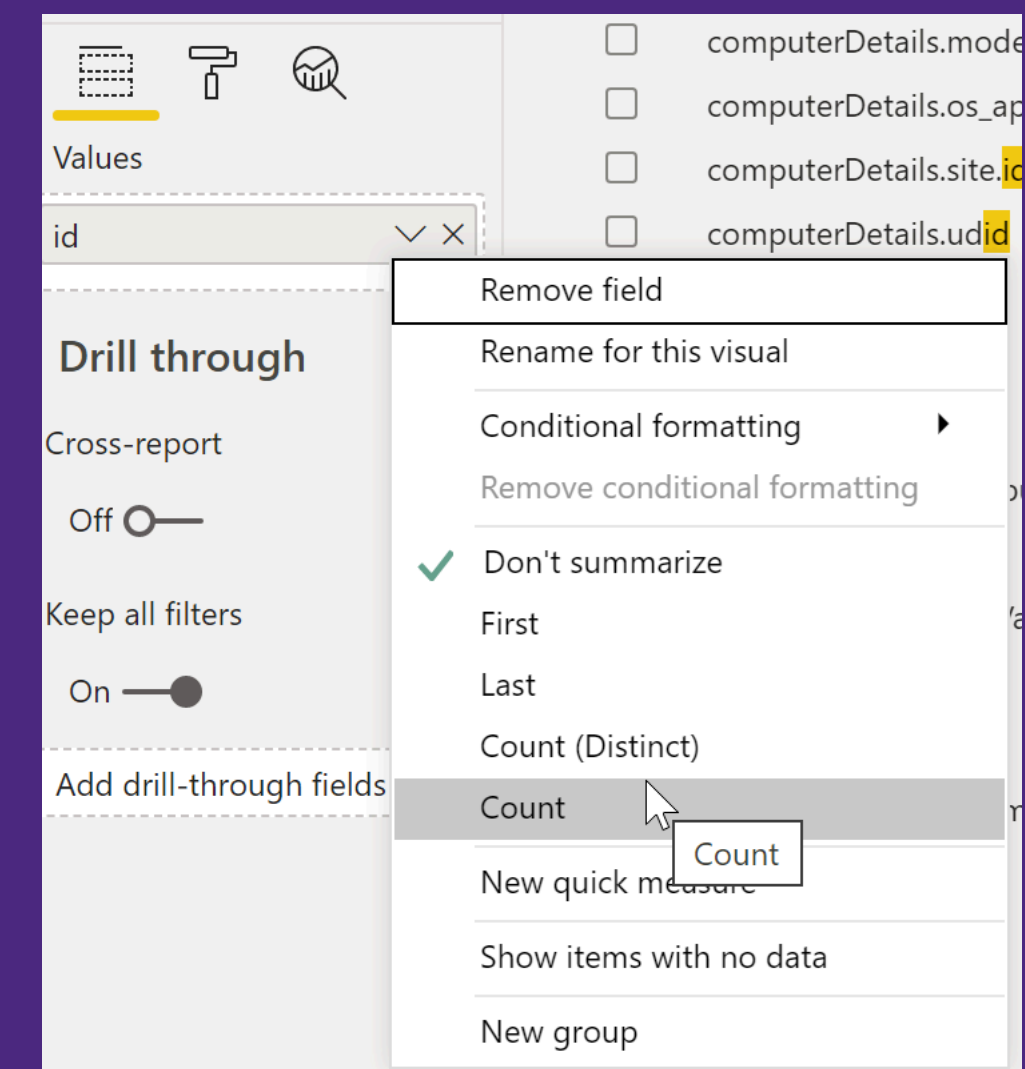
Values

id

Drill through

Cross-report

Off

Keep all filters

On

Add drill-through fields

computerDetails.mode
computerDetails.os_ap
computerDetails.site.id
computerDetails.udid

Remove field
Rename for this visual
Conditional formatting
Remove conditional formatting
Don't summarize
First
Last
Count (Distinct)
Count
New quick measure
Show items with no data
New group

Count